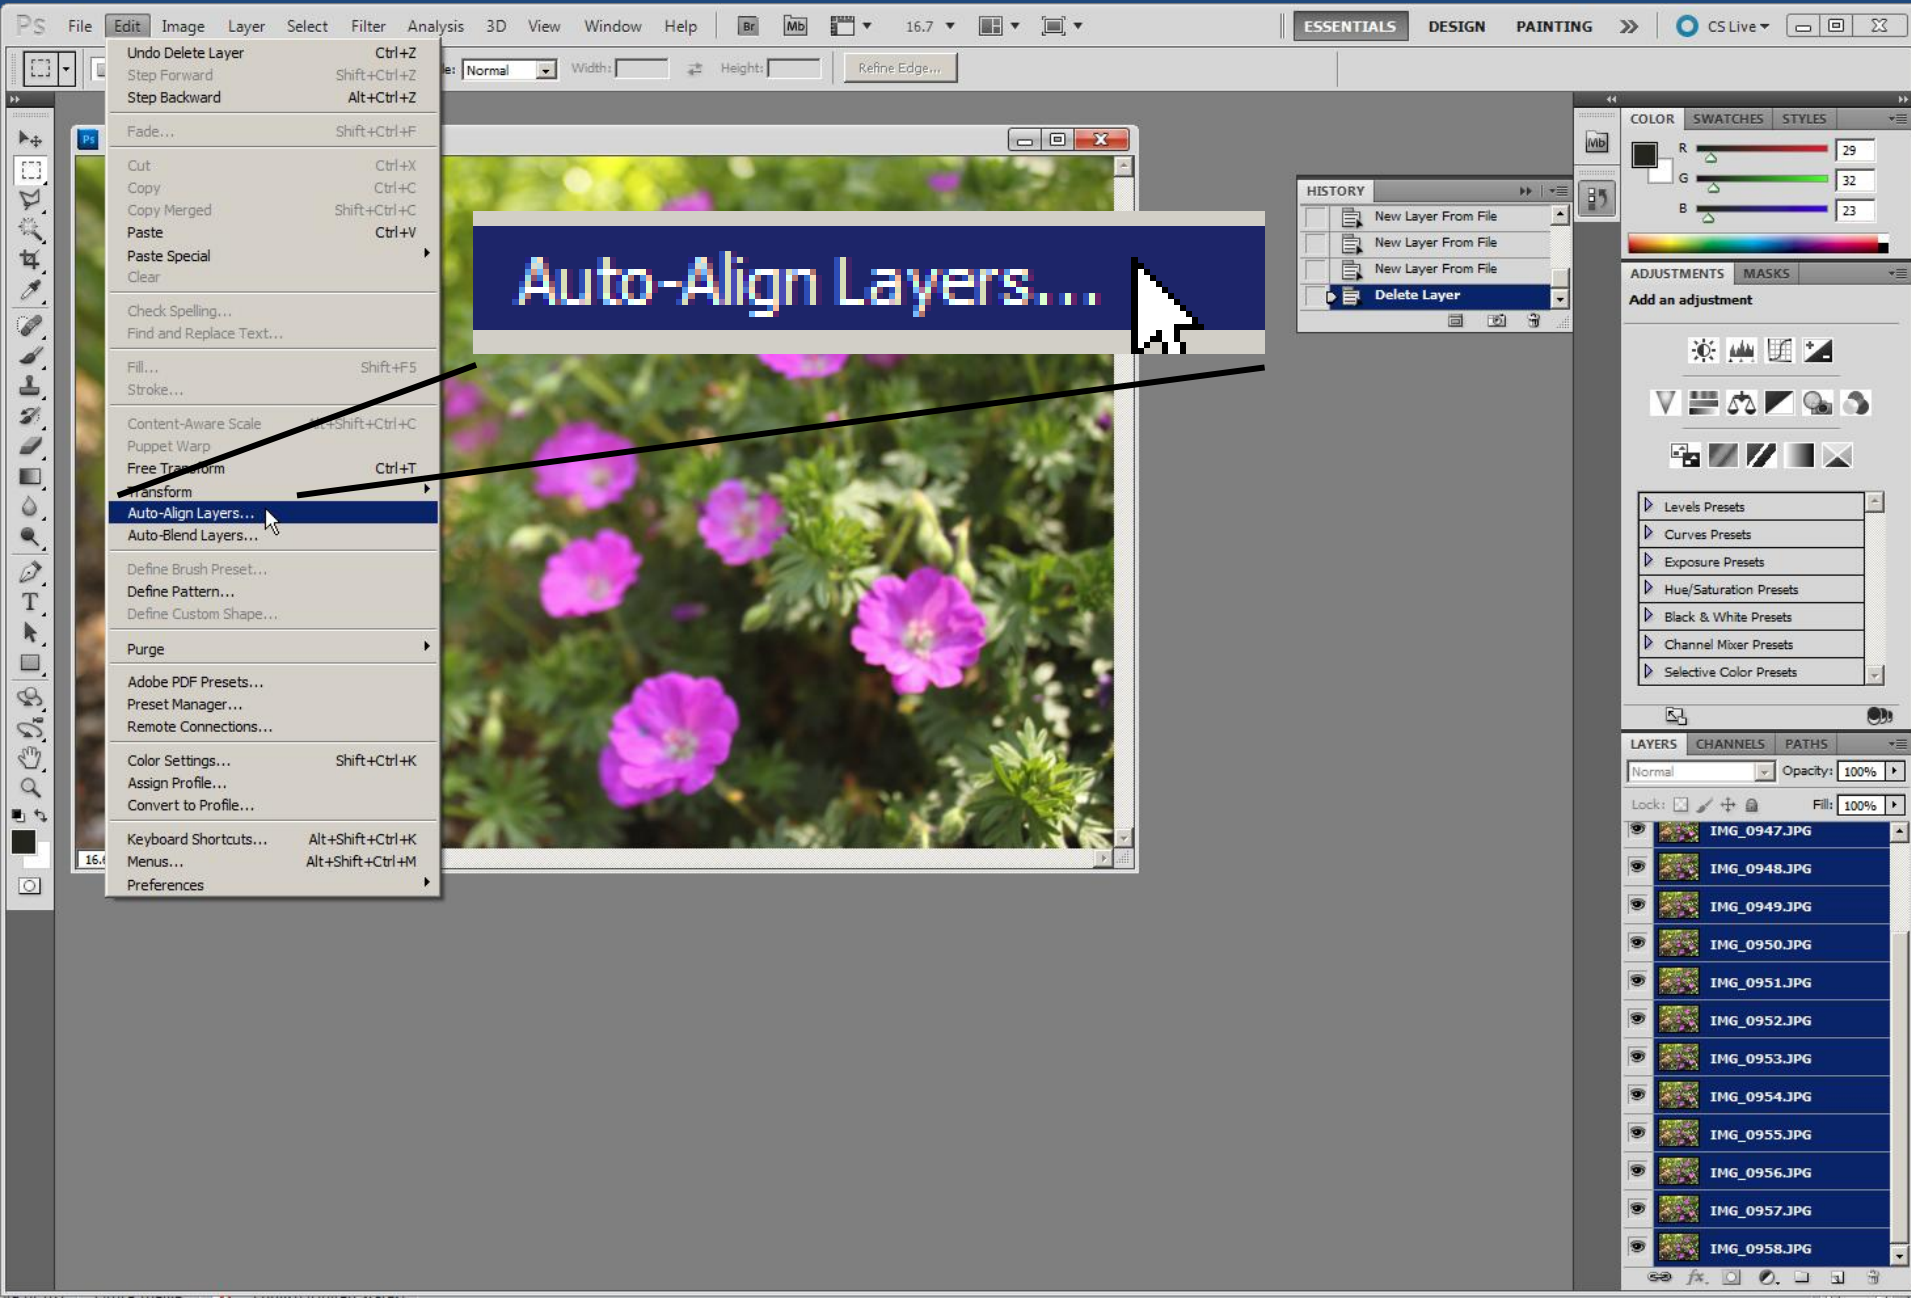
Ps File Edit Image Layer Select Filter Analysis 3D View Window Help Br Mb 16.7 ESSENTIALS DESIGN PAINTING » CS Live

e: Normal Width: Height: Refine Edge...

| | |
|---|---|
| Undo Delete Layer | Ctrl+Z |
| Step Forward | Shift+Ctrl+Z |
| Step Backward | Alt+Ctrl+Z |
| Fade... | Shift+Ctrl+F |
| Cut | Ctrl+X |
| Copy | Ctrl+C |
| Copy Merged | Shift+Ctrl+C |
| Paste | Ctrl+V |
| Paste Special | |
| Clear | |
| Check Spelling... | |
| Find and Replace Text... | |
| Fill... | Shift+F5 |
| Stroke... | |
| Content-Aware Scale | Alt+Shift+Ctrl+C |
| Puppet Warp | |
| Free Transform | Ctrl+T |
| Transform | |
| Auto-Align Layers... | |
| Auto-Blend Layers... | |
| Define Brush Preset... | |
| Define Pattern... | |
| Define Custom Shape... | |
| Purge | |
| Adobe PDF Presets... | |
| Preset Manager... | |
| Remote Connections... | |
| Color Settings... | Shift+Ctrl+K |
| Assign Profile... | |
| Convert to Profile... | |
| Keyboard Shortcuts... | Alt+Shift+Ctrl+K |
| Menus... | Alt+Shift+Ctrl+M |
| Preferences | |

Auto-Align Layers...

16.

HISTORY
New Layer From File
New Layer From File
New Layer From File
Delete Layer

COLOR SWATCHES STYLES
R 29
G 32
B 23

ADJUSTMENTS MASKS
Add an adjustment
Levels Presets
Curves Presets
Exposure Presets
Hue/Saturation Presets
Black & White Presets
Channel Mixer Presets
Selective Color Presets

LAYERS CHANNELS PATHS
Normal Opacity: 100%
Lock: Fill: 100%
IMG_0947.JPG
IMG_0948.JPG
IMG_0949.JPG
IMG_0950.JPG
IMG_0951.JPG
IMG_0952.JPG
IMG_0953.JPG
IMG_0954.JPG
IMG_0955.JPG
IMG_0956.JPG
IMG_0957.JPG
IMG_0958.JPG